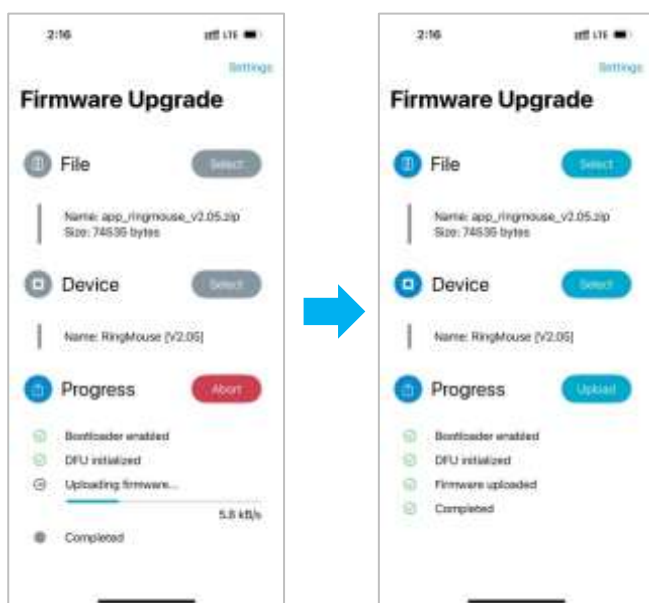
2:16

LTE

Settings

Firmware Upgrade

File

Select

Name: app_ringmouse_v2.05.zip
Size: 74535 bytes

Device

Select

Name: RingMouse [V2.05]

Progress

Abort

Bootloader enabled

DFU initialized

Uploading firmware...

5.8 kB/s

Completed

2:16

LTE

Settings

Firmware Upgrade

File

Select

Name: app_ringmouse_v2.05.zip
Size: 74535 bytes

Device

Select

Name: RingMouse [V2.05]

Progress

Upload

Bootloader enabled

DFU initialized

Firmware uploaded

Completed